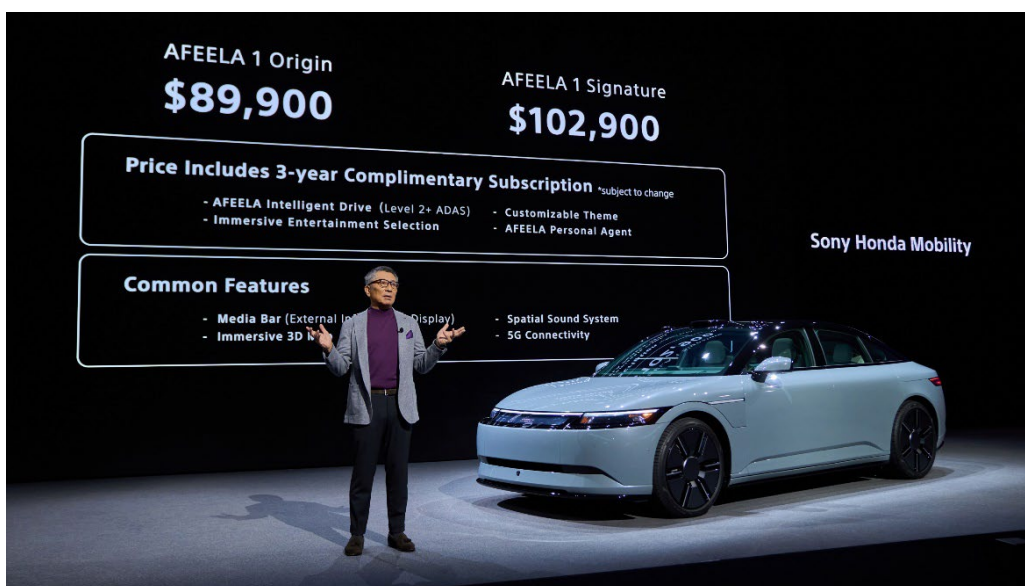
AFEELA 1 Origin
$89,900

AFEELA 1 Signature
$102,900

Price Includes 3-year Complimentary Subscription *subject to change

- AFEELA Intelligent Drive (Level 2+ ADAS)
- Immersive Entertainment Selection
- Customizable Theme
- AFEELA Personal Agent

Sony Honda Mobility

Common Features

- Media Bar (External In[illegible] Display)
- Immersive 3D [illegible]
- Spatial Sound System
- 5G Connectivity